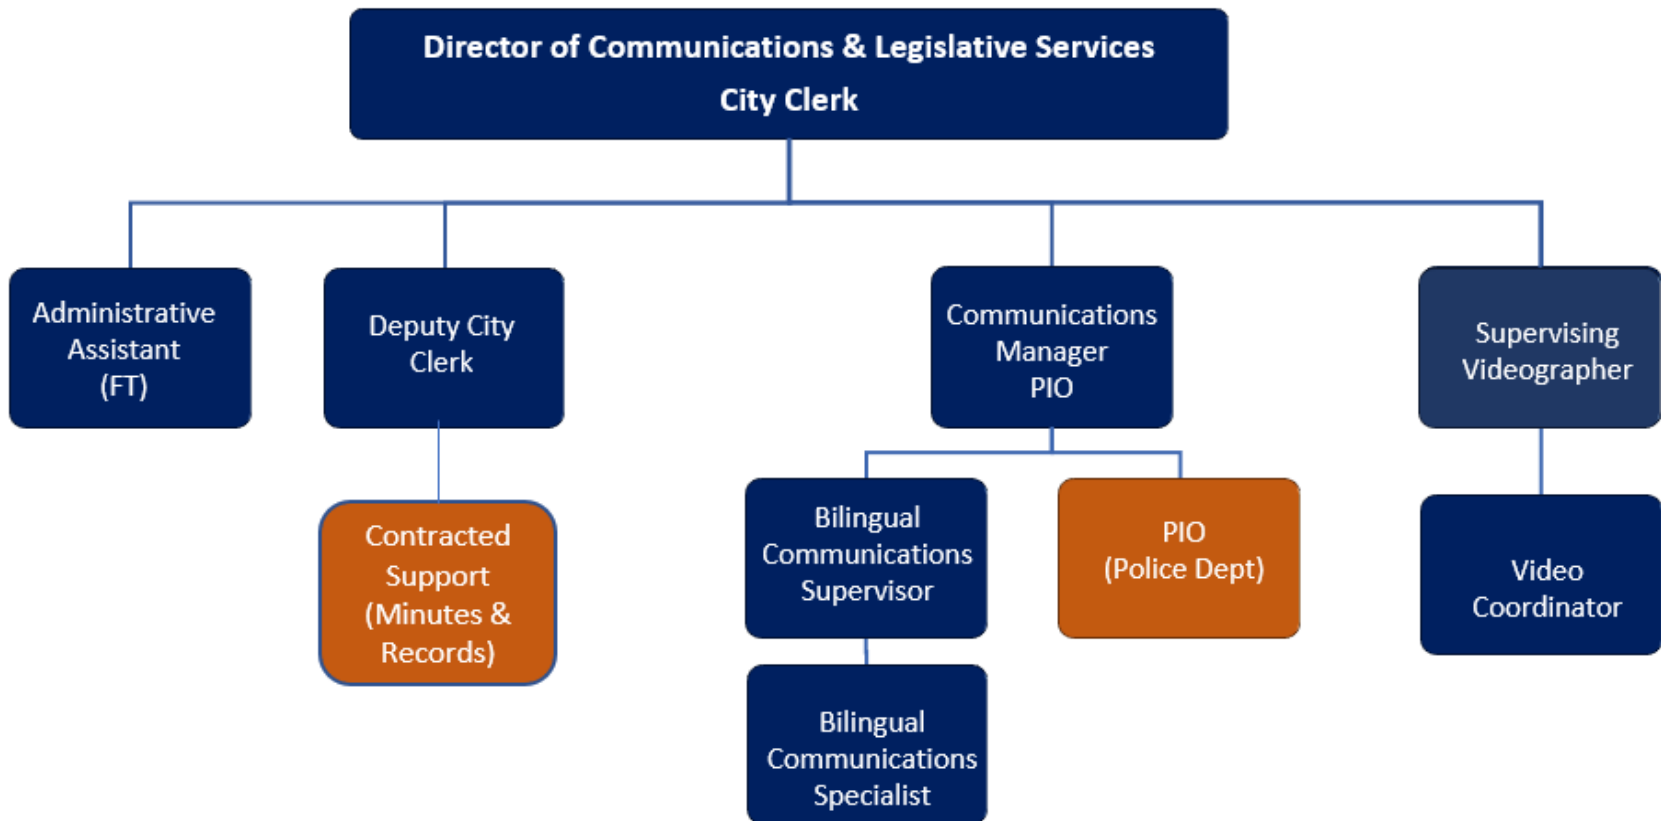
Director of Communications & Legislative Services
City Clerk

Administrative Assistant (FT)

Deputy City Clerk

Communications Manager PIO

Supervising Videographer

Contracted Support (Minutes & Records)

Bilingual Communications Supervisor

PIO (Police Dept)

Video Coordinator

Bilingual Communications Specialist